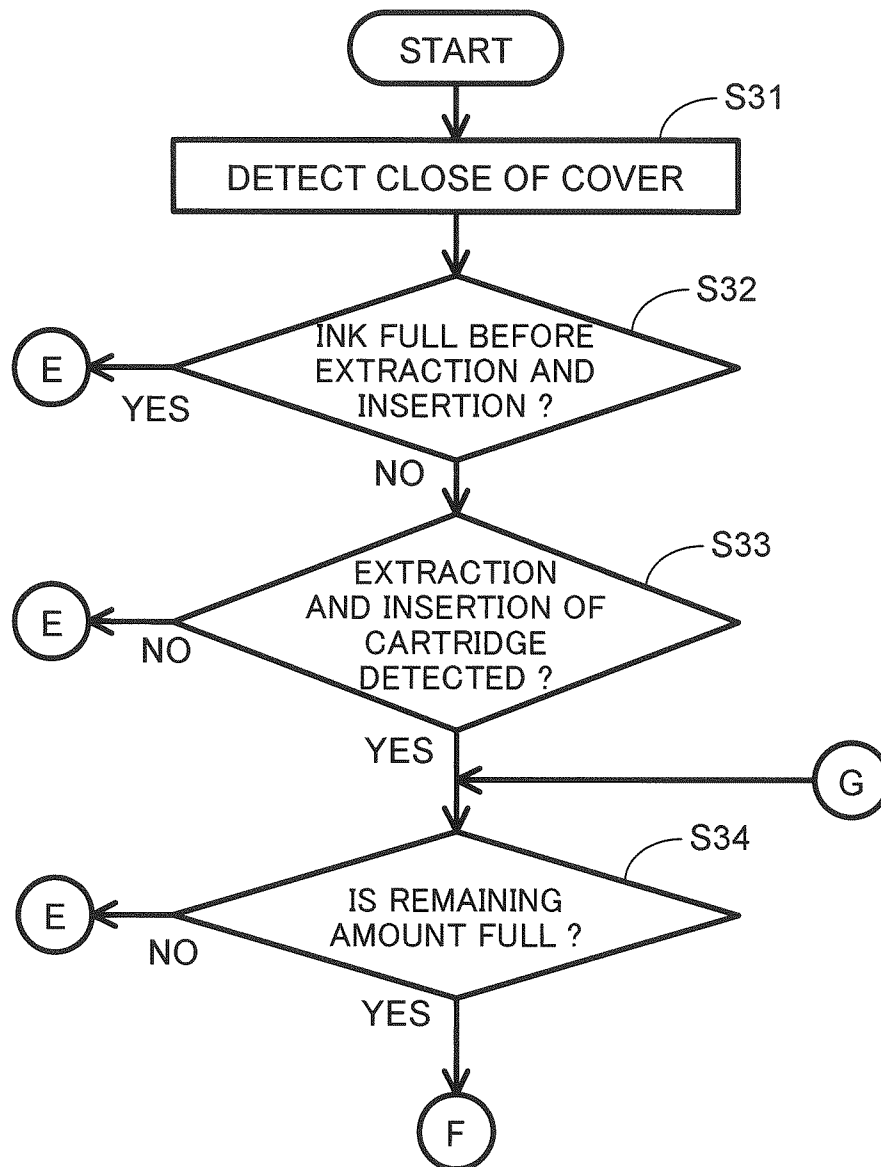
START

S31

DETECT CLOSE OF COVER

S32

INK FULL BEFORE EXTRACTION AND INSERTION ?

E

YES

NO

S33

EXTRACTION AND INSERTION OF CARTRIDGE DETECTED ?

E

NO

YES

G

S34

IS REMAINING AMOUNT FULL ?

E

NO

YES

F